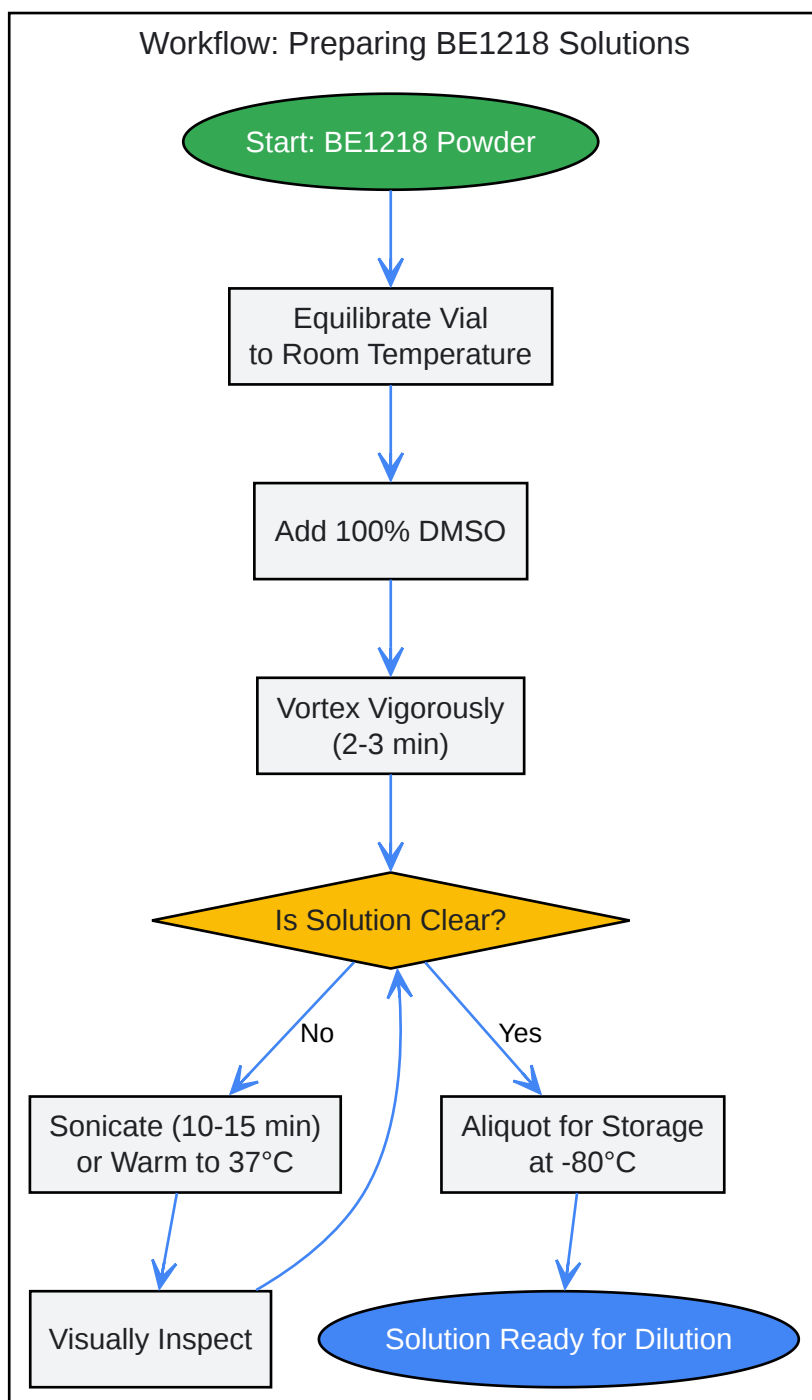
Workflow: Preparing BE1218 Solutions

Start: BE1218 Powder

Equilibrate Vial to Room Temperature

Add 100% DMSO

Vortex Vigorously (2-3 min)

Is Solution Clear?

No

Yes

Sonicate (10-15 min) or Warm to 37°C

Aliquot for Storage at -80°C

Visually Inspect

Solution Ready for Dilution